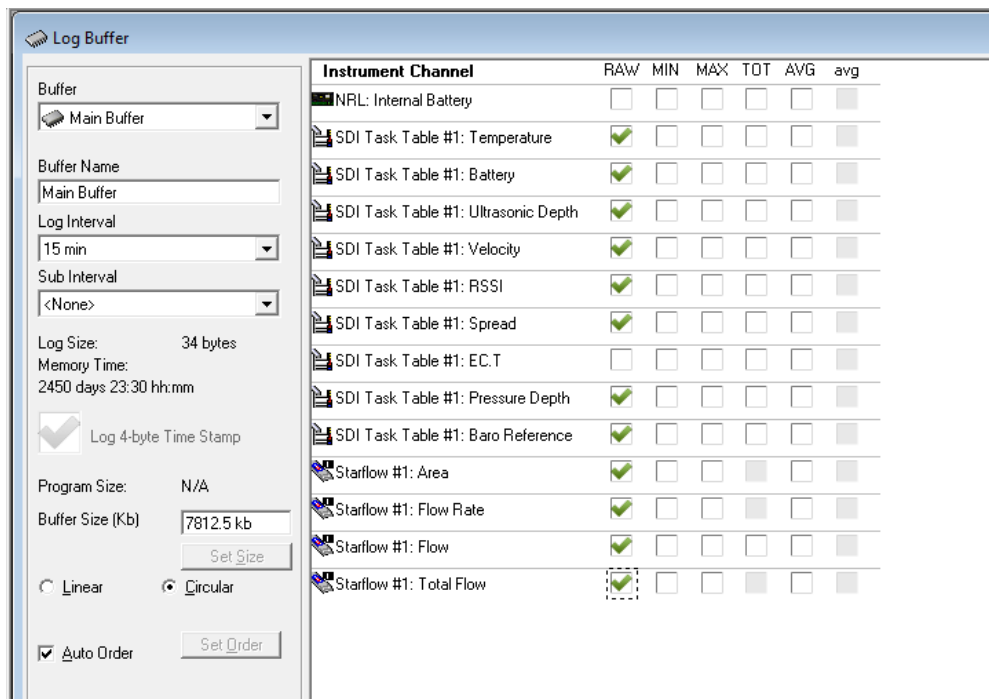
Log Buffer

Buffer
Main Buffer

Buffer Name
Main Buffer

Log Interval
15 min

Sub Interval
<None>

Log Size: 34 bytes
Memory Time:
2450 days 23:30 hh:mm

Log 4-byte Time Stamp

Program Size: N/A

Buffer Size (Kb) 7812.5 kb

Set Size

Linear Circular

Auto Order Set Order

| Instrument Channel | RAW | MIN | MAX | TOT | AVG | avg |
|---|---|---|---|---|---|---|
| NRL: Internal Battery | | | | | | |
| SDI Task Table #1: Temperature | ✔ | | | | | |
| SDI Task Table #1: Battery | ✔ | | | | | |
| SDI Task Table #1: Ultrasonic Depth | ✔ | | | | | |
| SDI Task Table #1: Velocity | ✔ | | | | | |
| SDI Task Table #1: RSSI | ✔ | | | | | |
| SDI Task Table #1: Spread | ✔ | | | | | |
| SDI Task Table #1: EC.T | | | | | | |
| SDI Task Table #1: Pressure Depth | ✔ | | | | | |
| SDI Task Table #1: Baro Reference | ✔ | | | | | |
| Starflow #1: Area | ✔ | | | | | |
| Starflow #1: Flow Rate | ✔ | | | | | |
| Starflow #1: Flow | ✔ | | | | | |
| Starflow #1: Total Flow | ✔ | | | | | |